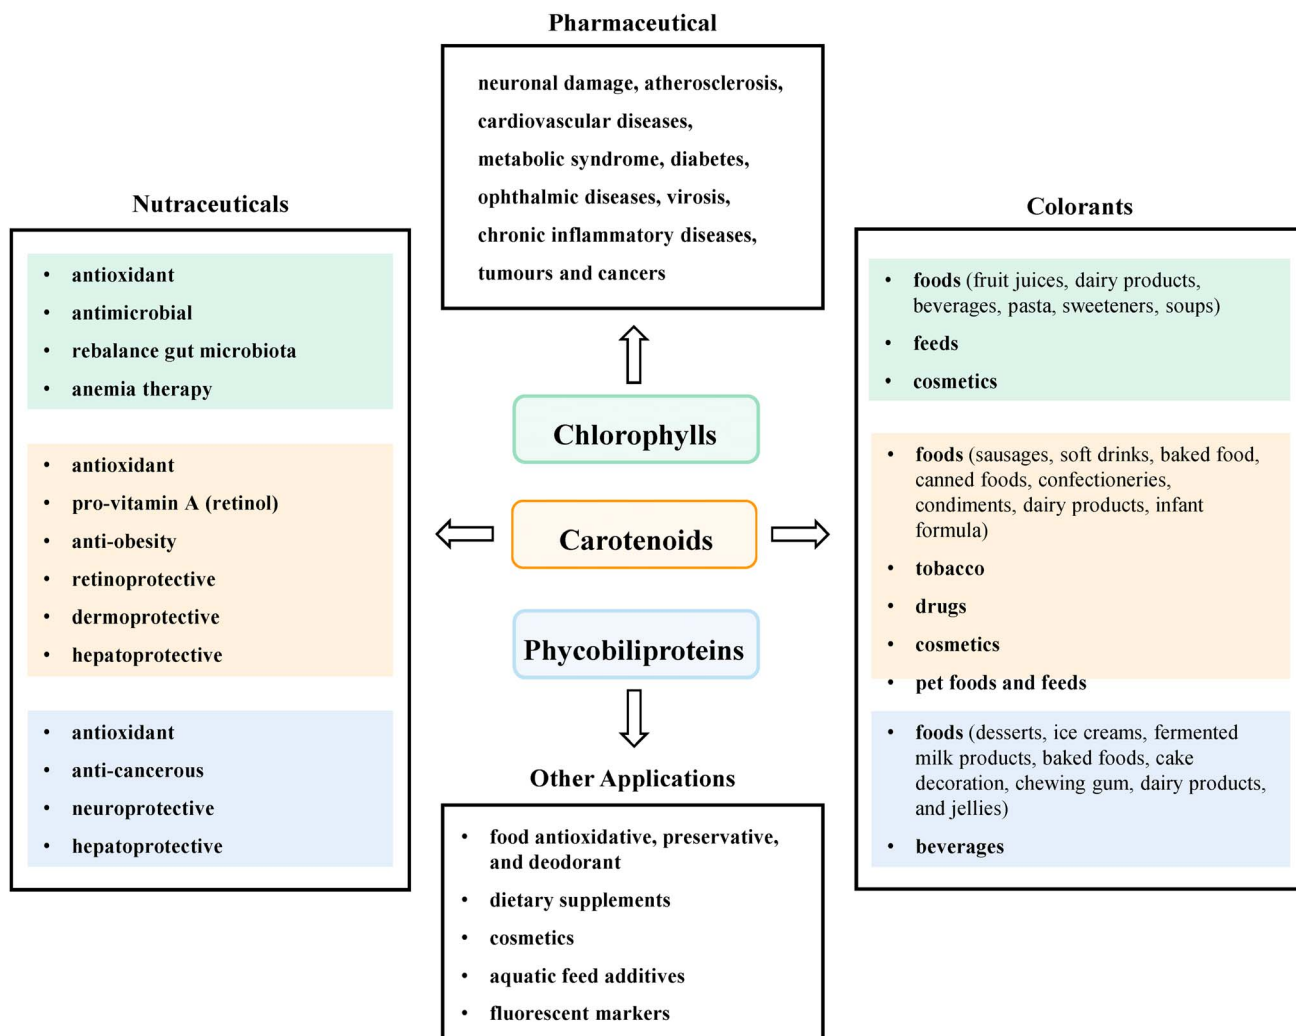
Pharmaceutical

neuronal damage, atherosclerosis, cardiovascular diseases, metabolic syndrome, diabetes, ophthalmic diseases, virosis, chronic inflammatory diseases, tumours and cancers

Nutraceuticals

- antioxidant
- antimicrobial
- rebalance gut microbiota
- anemia therapy

- antioxidant
- pro-vitamin A (retinol)
- anti-obesity
- retinoprotective
- dermoprotective
- hepatoprotective

- antioxidant
- anti-cancerous
- neuroprotective
- hepatoprotective

Chlorophylls

Carotenoids

Phycobiliproteins

Colorants

- foods (fruit juices, dairy products, beverages, pasta, sweeteners, soups)
- feeds
- cosmetics

- foods (sausages, soft drinks, baked food, canned foods, confectioneries, condiments, dairy products, infant formula)
- tobacco
- drugs
- cosmetics
- pet foods and feeds

- foods (desserts, ice creams, fermented milk products, baked foods, cake decoration, chewing gum, dairy products, and jellies)
- beverages

Other Applications

- food antioxidative, preservative, and deodorant
- dietary supplements
- cosmetics
- aquatic feed additives
- fluorescent markers